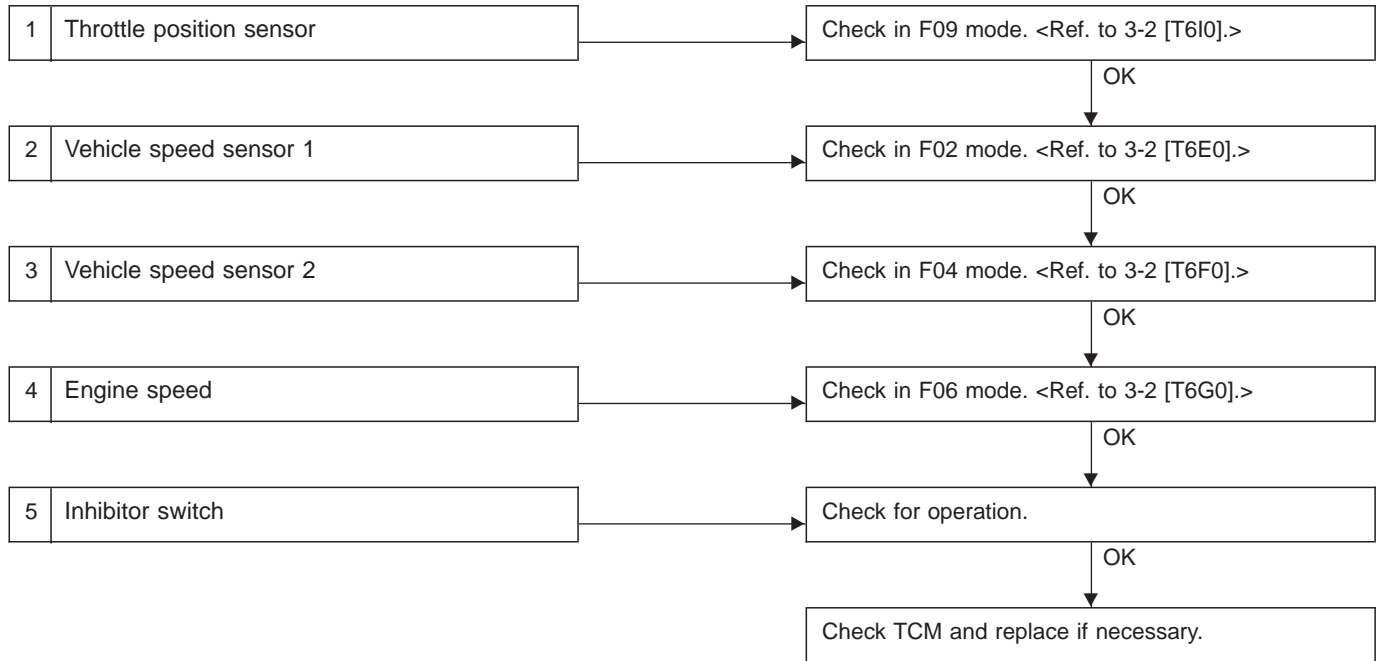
1 Throttle position sensor

Check in F09 mode. <Ref. to 3-2 [T6I0].>

OK

2 Vehicle speed sensor 1

Check in F02 mode. <Ref. to 3-2 [T6E0].>

OK

3 Vehicle speed sensor 2

Check in F04 mode. <Ref. to 3-2 [T6F0].>

OK

4 Engine speed

Check in F06 mode. <Ref. to 3-2 [T6G0].>

OK

5 Inhibitor switch

Check for operation.

OK

Check TCM and replace if necessary.